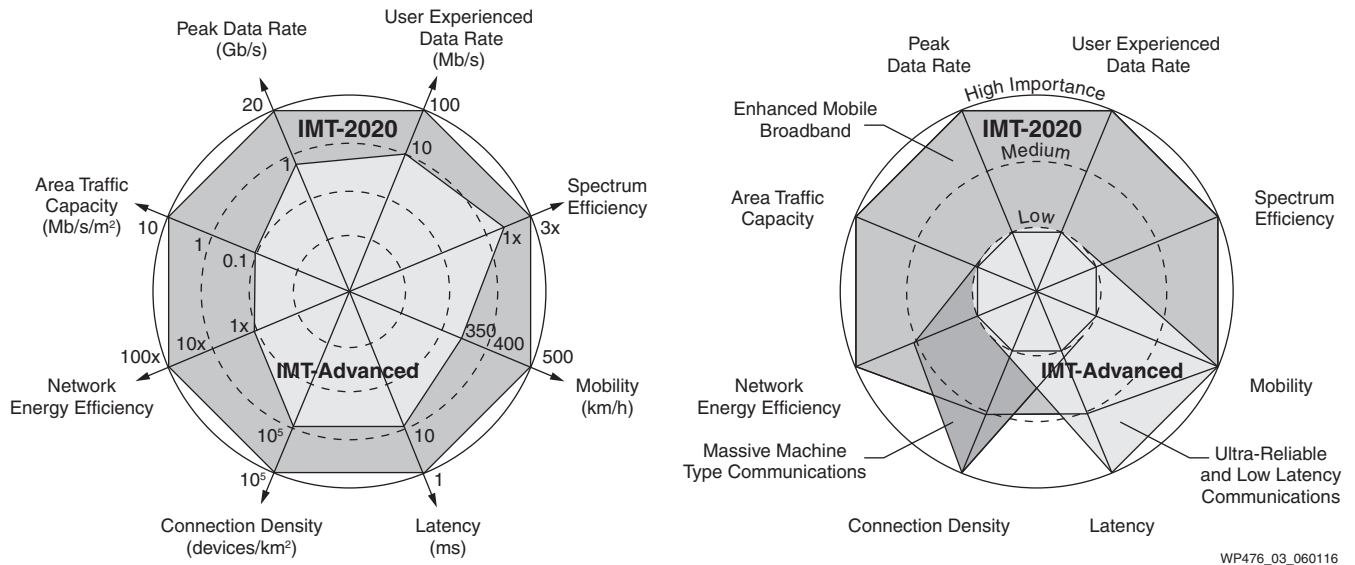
Peak Data Rate (Gb/s)

User Experienced Data Rate (Mb/s)

20

100

IMT-2020

1

10

Area Traffic Capacity ($Mb/s/m^2$)

10

1

0.1

Spectrum Efficiency

1x

3x

1x

350

400

500

100x

10x

Network Energy Efficiency

IMT-Advanced

Mobility (km/h)

$10^5$

10

$10^5$

1

Connection Density ($devices/km^2$)

Latency (ms)

Peak Data Rate

User Experienced Data Rate

High Importance

Enhanced Mobile Broadband

IMT-2020

Medium

Area Traffic Capacity

Spectrum Efficiency

Low

Network Energy Efficiency

IMT-Advanced

Mobility

Massive Machine Type Communications

Ultra-Reliable and Low Latency Communications

Connection Density

Latency

WP476_03_060116